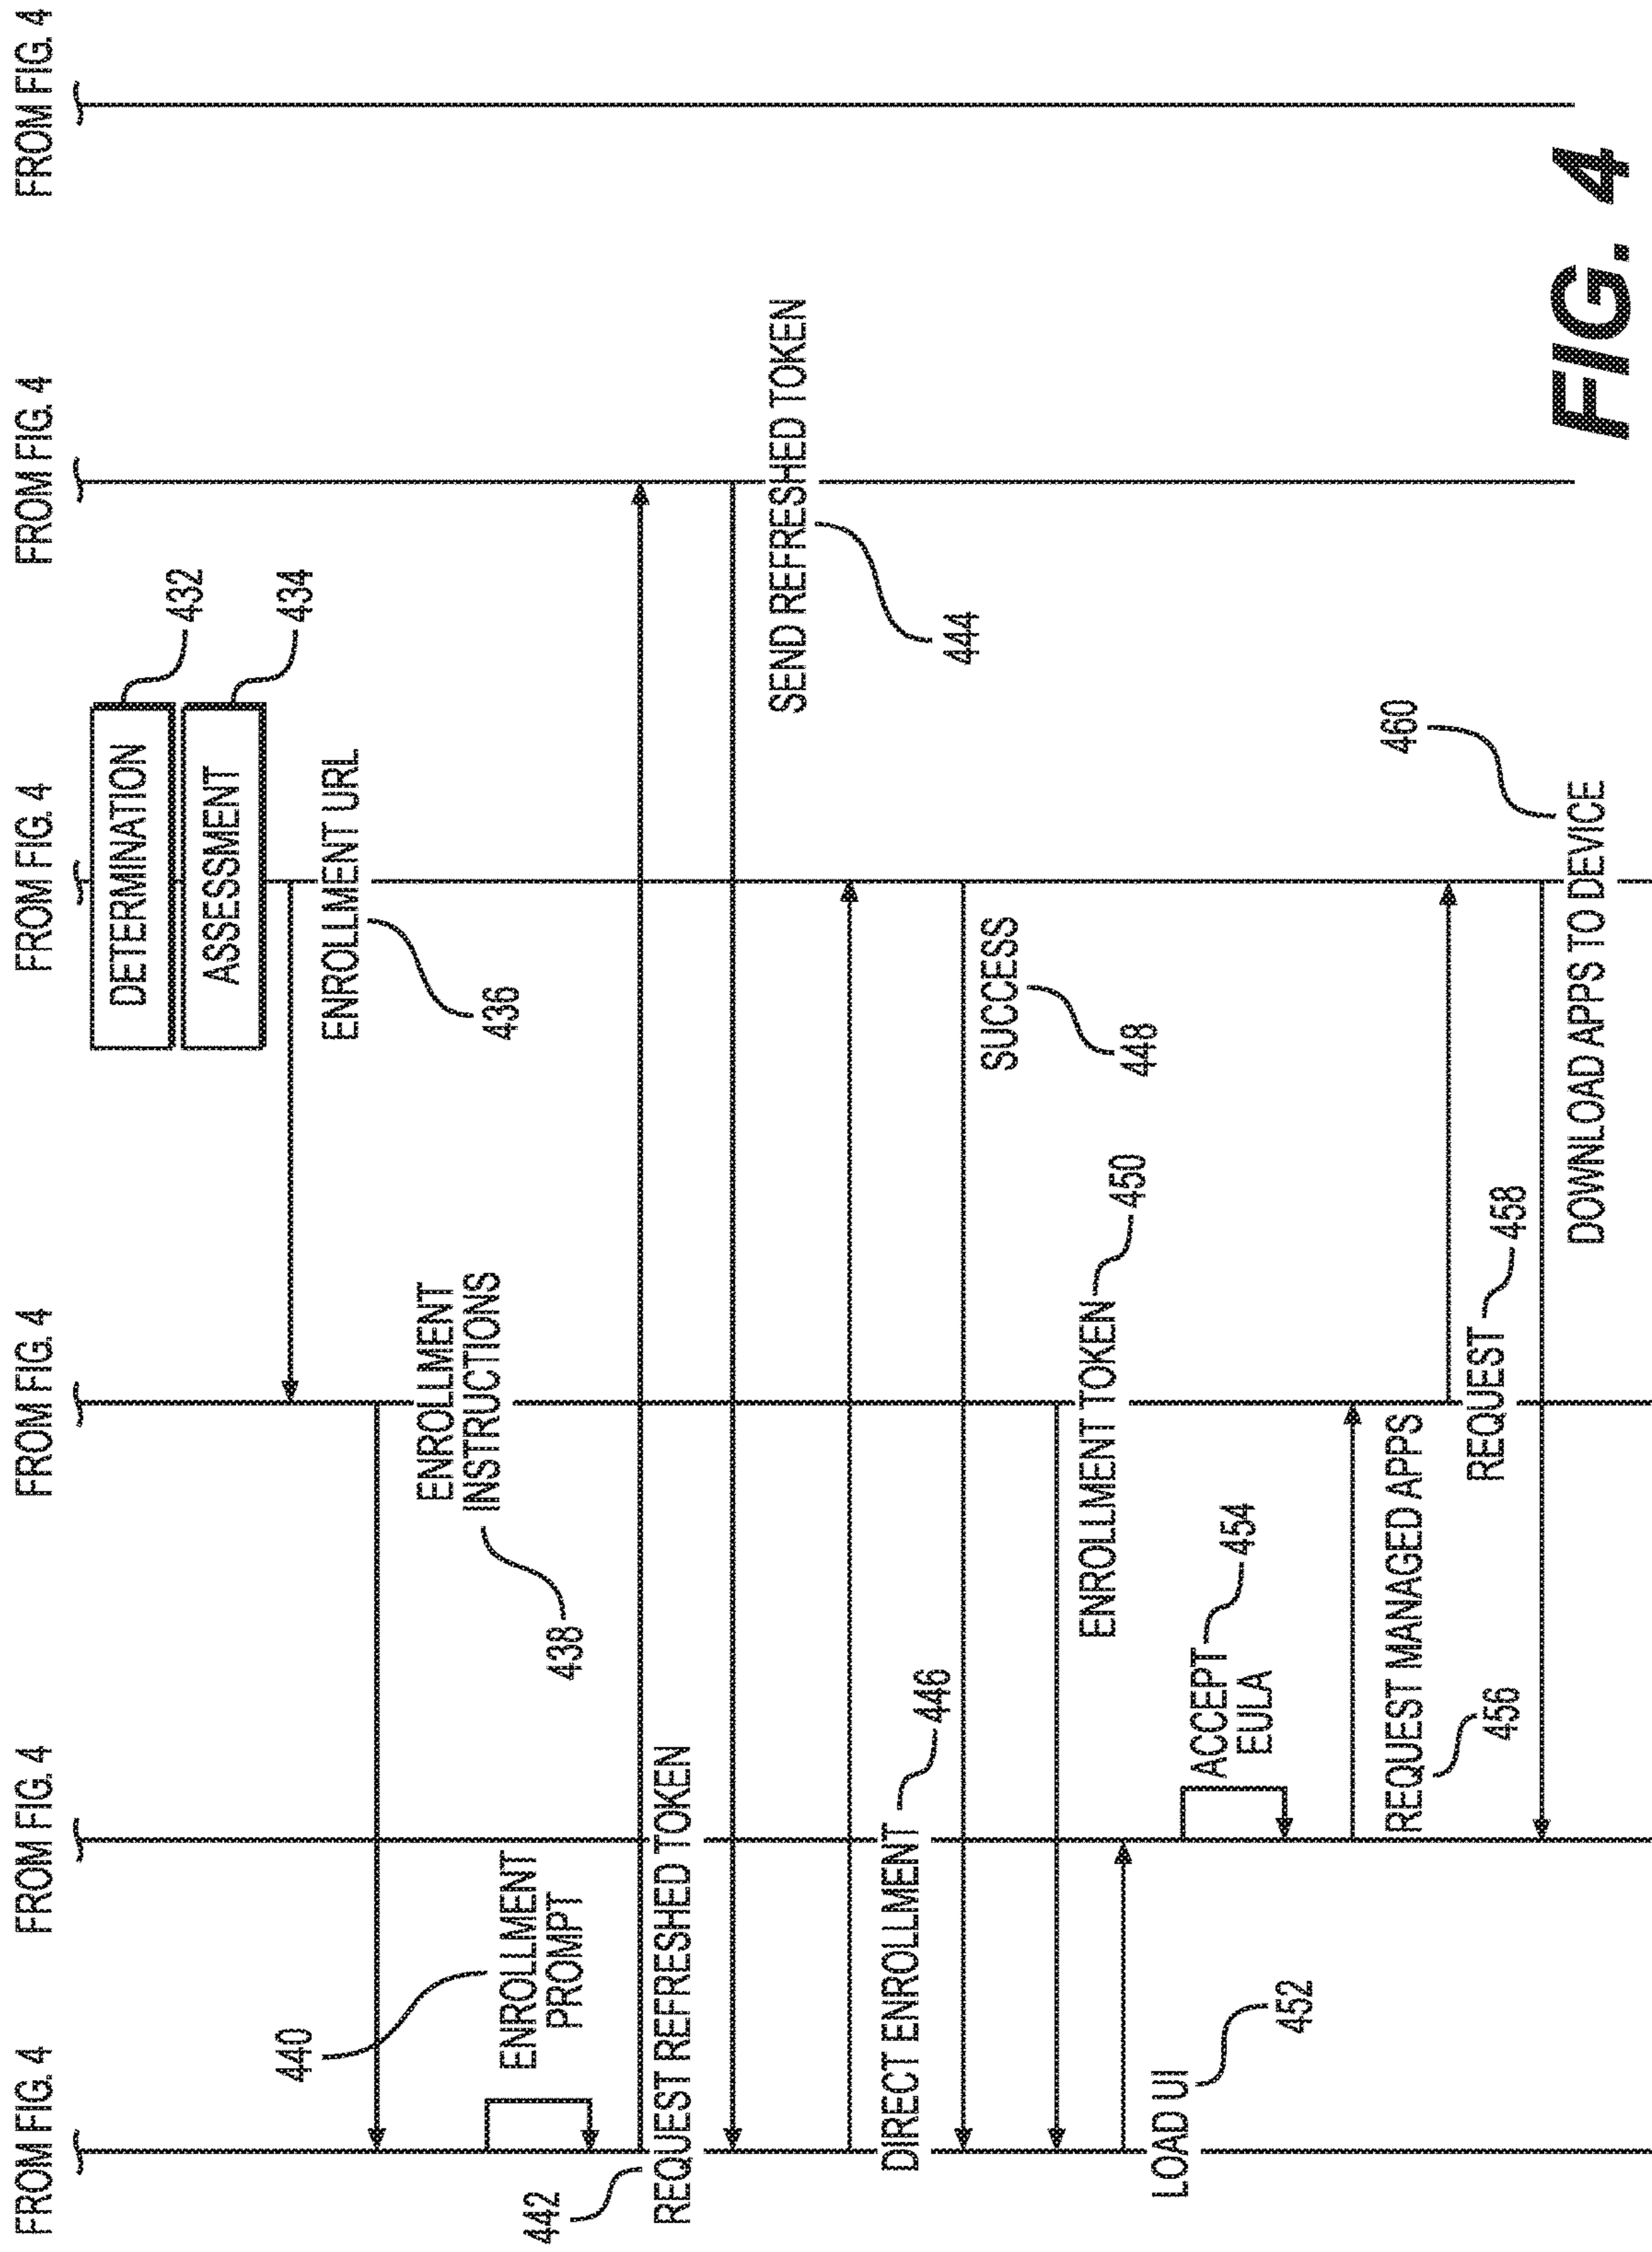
FROM FIG. 4
FROM FIG. 4
FROM FIG. 4
FROM FIG. 4
FROM FIG. 4
FROM FIG. 4

DETERMINATION 432
ASSESSMENT 434

SEND REFRESHED TOKEN 444

ENROLLMENT URL 436

ENROLLMENT INSTRUCTIONS 438

ENROLLMENT PROMPT 440

REQUEST REFRESHED TOKEN 442

DIRECT ENROLLMENT 446

SUCCESS 448

ENROLLMENT TOKEN 450

LOAD UI 452

ACCEPT EULA 454

REQUEST MANAGED APPS 456

REQUEST 458

DOWNLOAD APPS TO DEVICE 460

FIG. 4